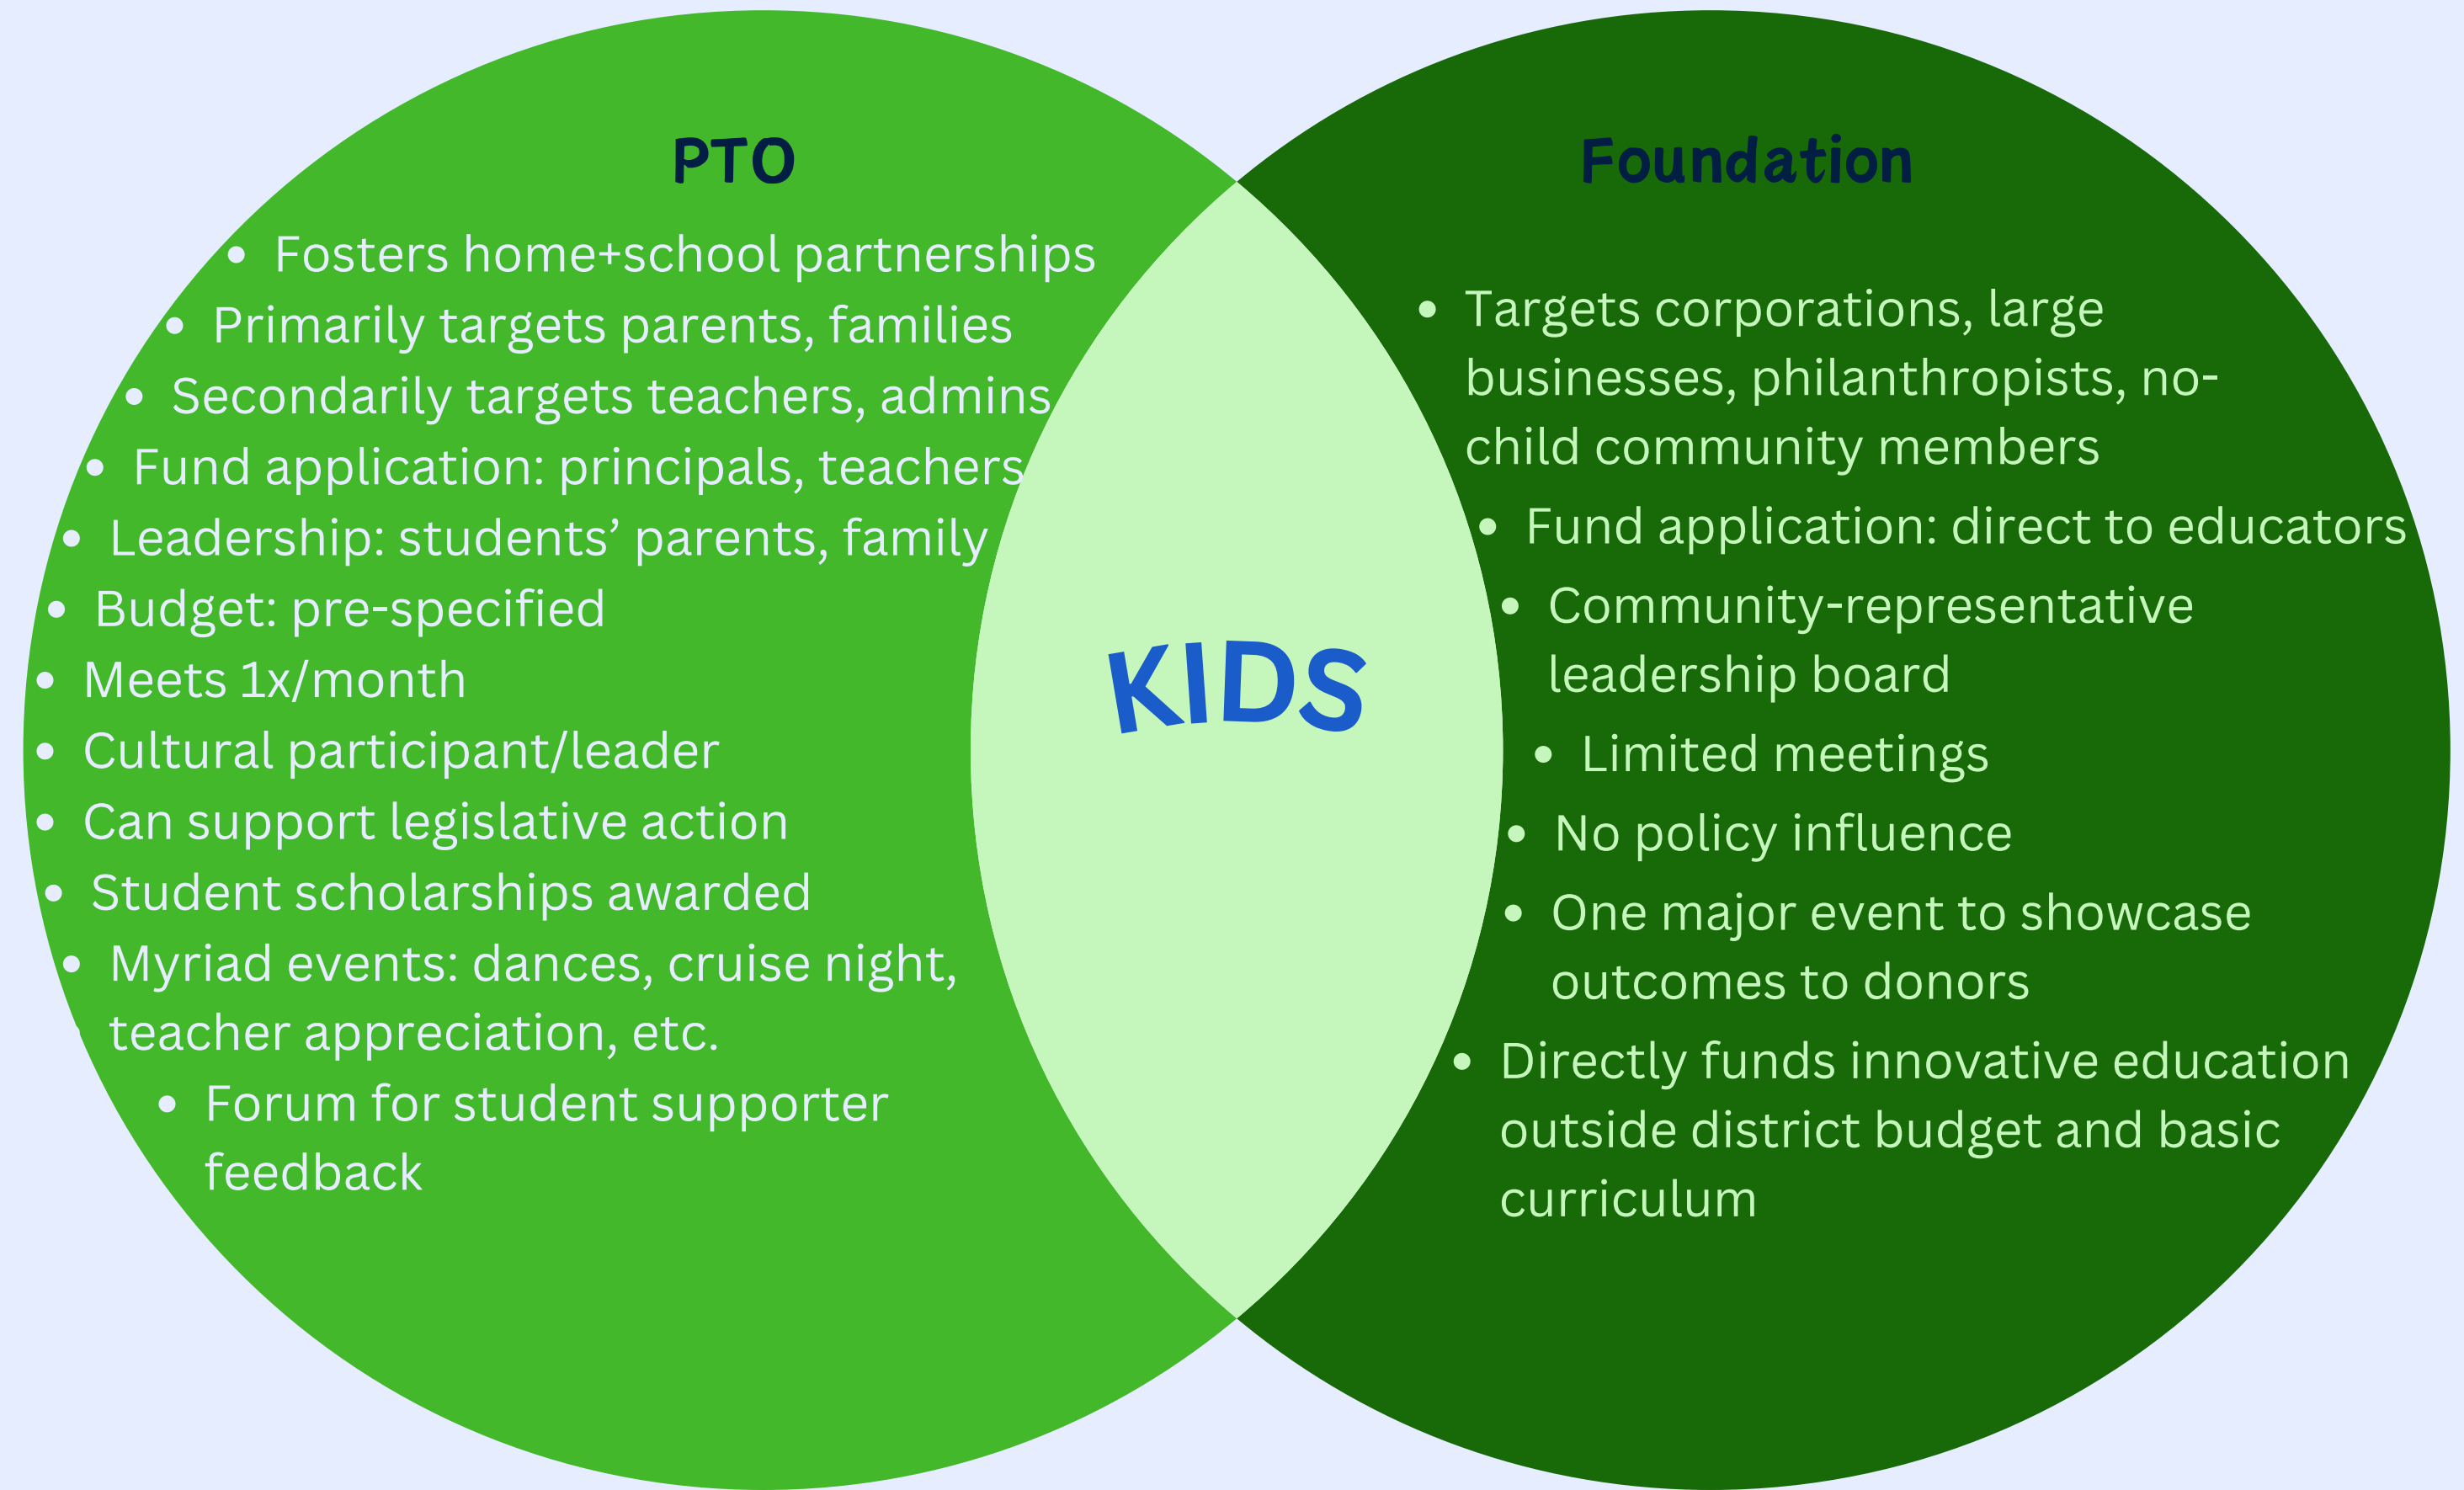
PTO

- Fosters home+school partnerships
- Primarily targets parents, families
- Secondarily targets teachers, admins
- Fund application: principals, teachers
- Leadership: students' parents, family
- Budget: pre-specified
- Meets 1x/month
- Cultural participant/leader
- Can support legislative action
- Student scholarships awarded
- Myriad events: dances, cruise night, teacher appreciation, etc.
- Forum for student supporter feedback

KIDS

Foundation

- Targets corporations, large businesses, philanthropists, no-child community members
- Fund application: direct to educators
- Community-representative leadership board
- Limited meetings
- No policy influence
- One major event to showcase outcomes to donors
- Directly funds innovative education outside district budget and basic curriculum